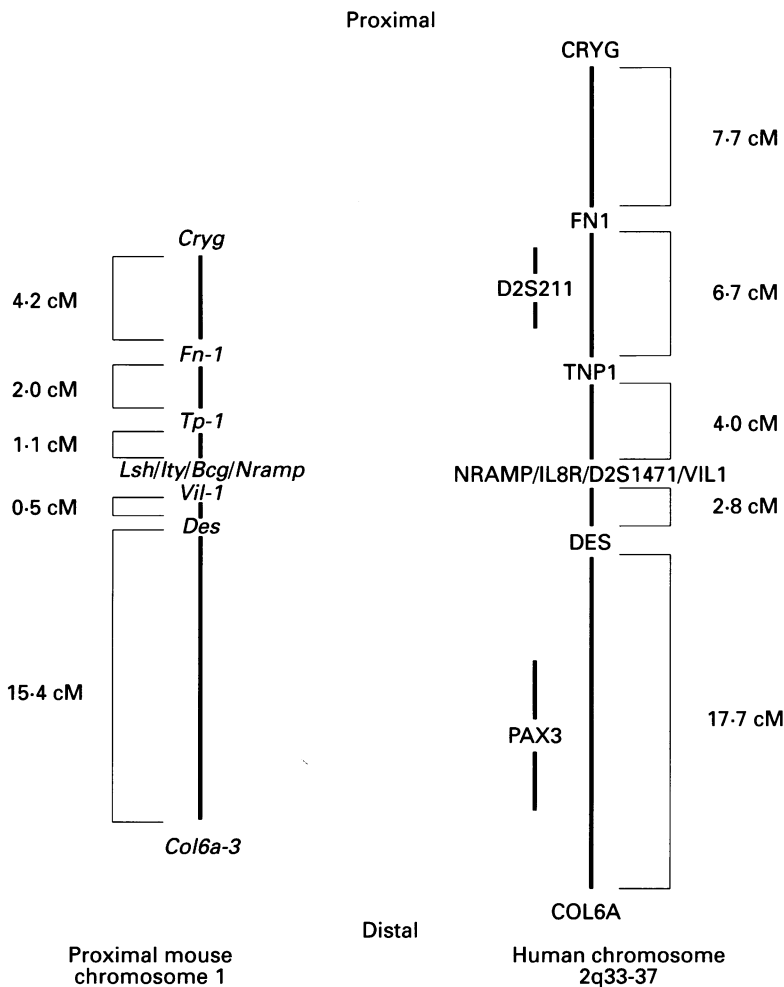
Proximal

Cryg
4·2 cM
Fn-1
2·0 cM
Tp-1
1·1 cM
Lsh/Ity/Bcg/Nramp
Vil-1
0·5 cM
Des
15·4 cM
Col6a-3

CRYG
7·7 cM
FN1
D2S211
6·7 cM
TNP1
4·0 cM
NRAMP/IL8R/D2S1471/VIL1
2·8 cM
DES
PAX3
17·7 cM
COL6A

Distal

Proximal mouse chromosome 1

Human chromosome 2q33-37